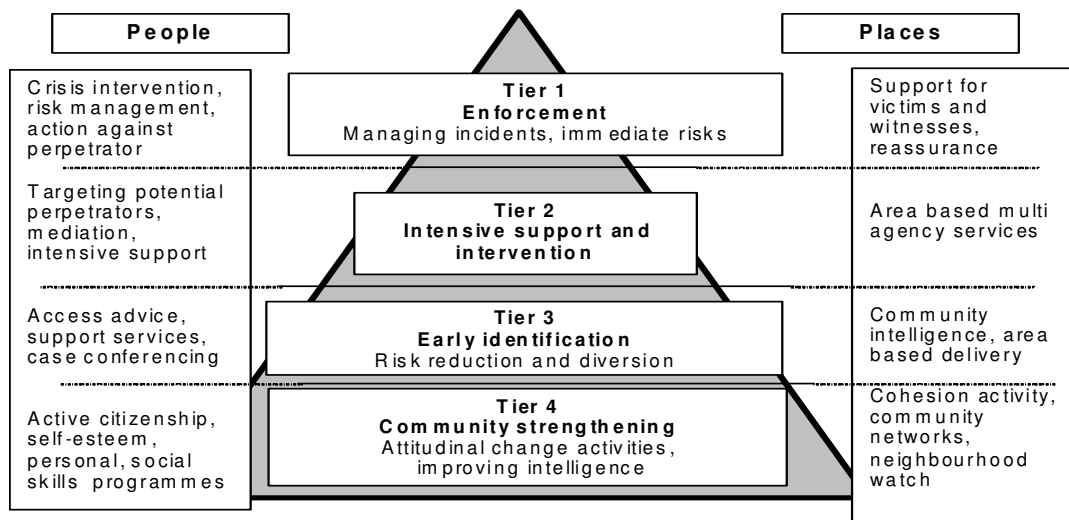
People

Places

Crisis intervention, risk management, action against perpetrator

Tier 1
Enforcement
Managing incidents, immediate risks

Support for victims and witnesses, reassurance

Targeting potential perpetrators, mediation, intensive support

Tier 2
Intensive support and intervention

Area based multi agency services

Access advice, support services, case conferencing

Tier 3
Early identification
Risk reduction and diversion

Community intelligence, area based delivery

Active citizenship, self-esteem, personal, social skills programmes

Tier 4
Community strengthening
Attitudinal change activities, improving intelligence

Cohesion activity, community networks, neighbourhood watch